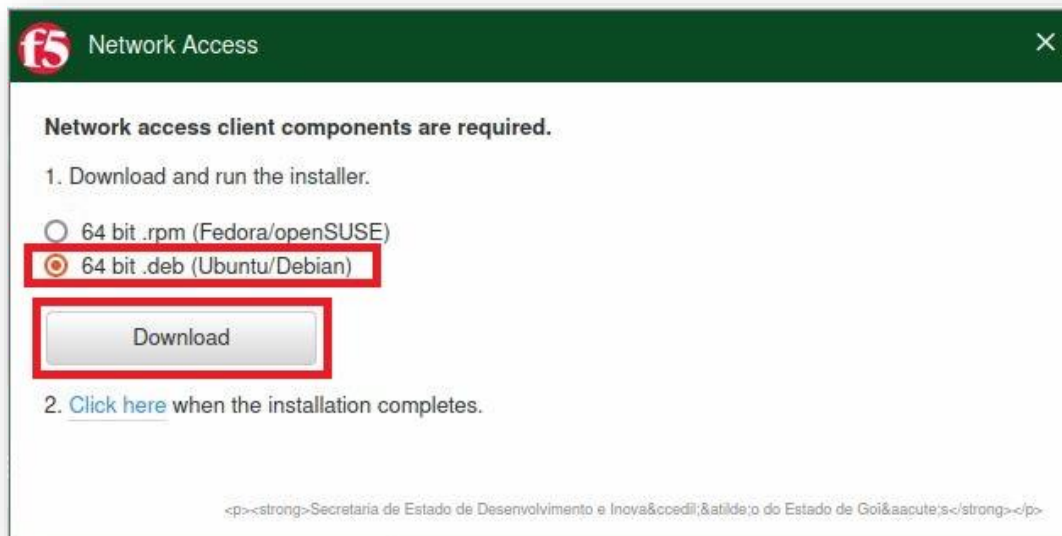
f5 Network Access

×

**Network access client components are required.**

1. Download and run the installer.

64 bit .rpm (Fedora/openSUSE)

64 bit .deb (Ubuntu/Debian)

Download

2. Click here when the installation completes.

<p><strong>Secretaria de Estado de Desenvolvimento e Inova&ccedil;&atilde;o do Estado de Goi&aacute;s</strong></p>